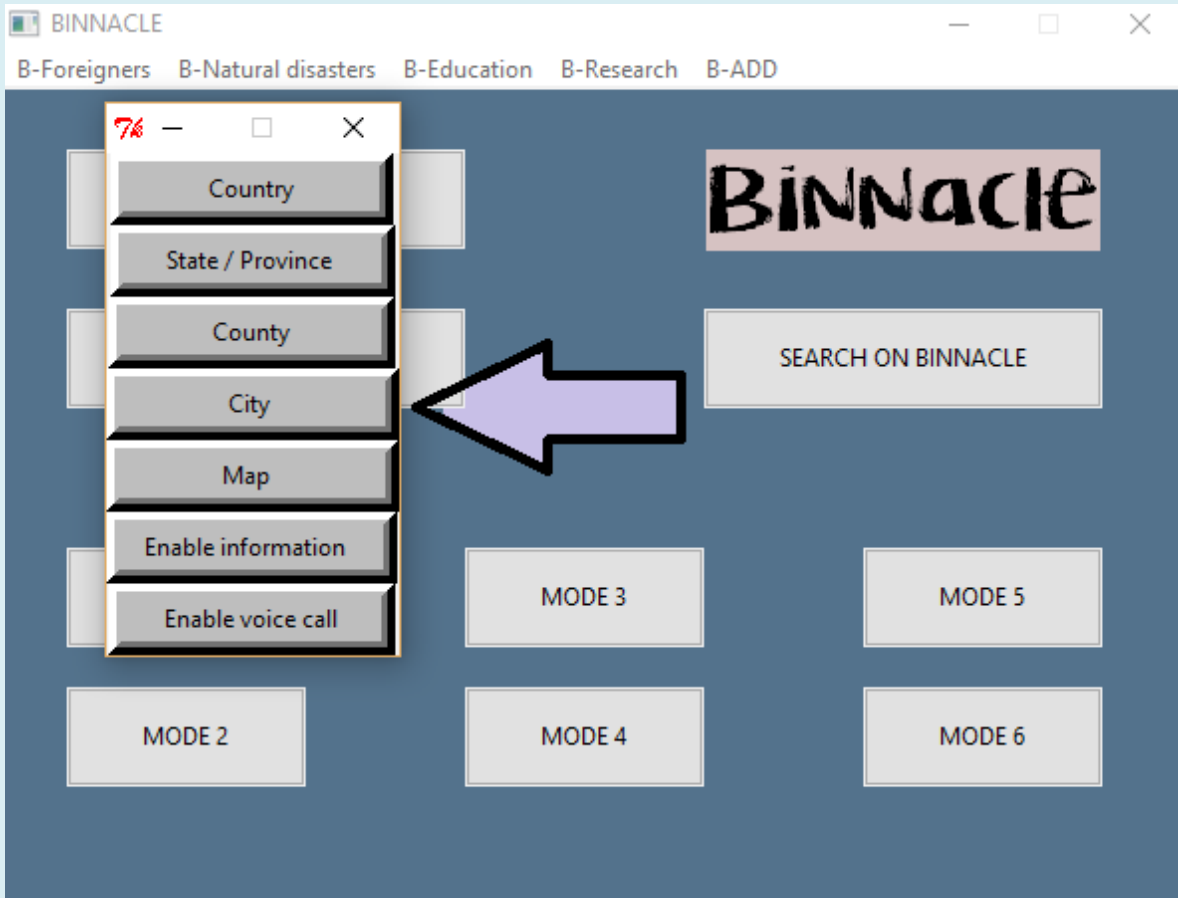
BINNACLE

B-Foreigners B-Natural disasters B-Education B-Research B-ADD

Country

State / Province

County

City

Map

Enable information

Enable voice call

BiNNacle

SEARCH ON BINNACLE

MODE 3

MODE 5

MODE 2

MODE 4

MODE 6